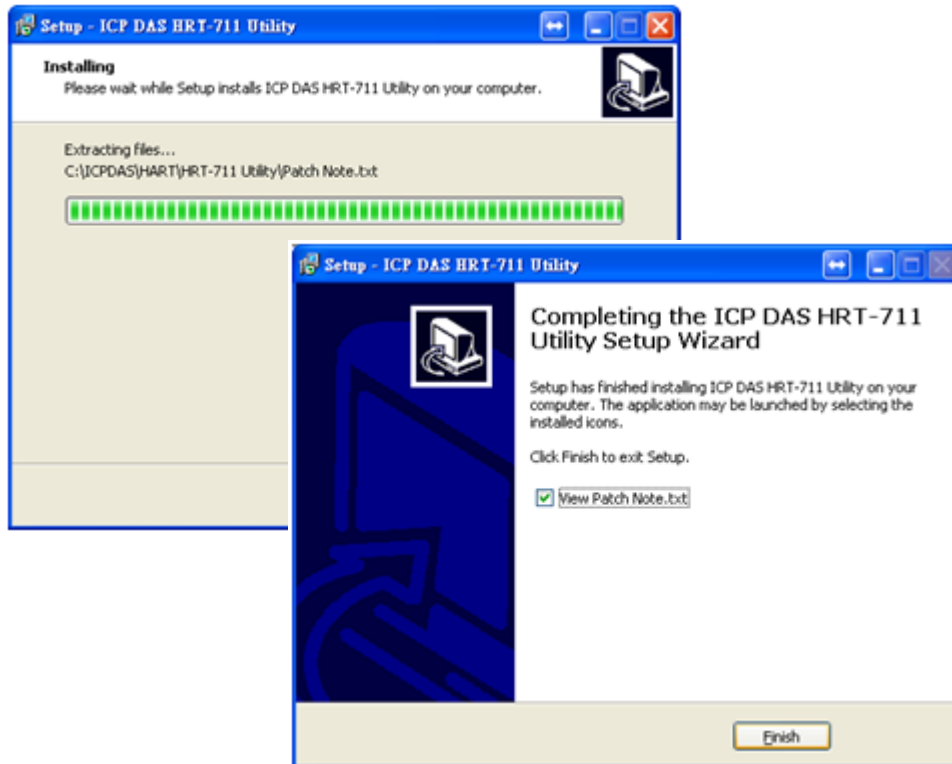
Setup - ICP DAS HRT-711 Utility

Installing
Please wait while Setup installs ICP DAS HRT-711 Utility on your computer.

Extracting files...
C:\ICPDAS\HART\HRT-711 Utility\Patch Note.txt

Setup - ICP DAS HRT-711 Utility

Completing the ICP DAS HRT-711 Utility Setup Wizard

Setup has finished installing ICP DAS HRT-711 Utility on your computer. The application may be launched by selecting the installed icons.

Click Finish to exit Setup.

View Patch Note.txt

Finish